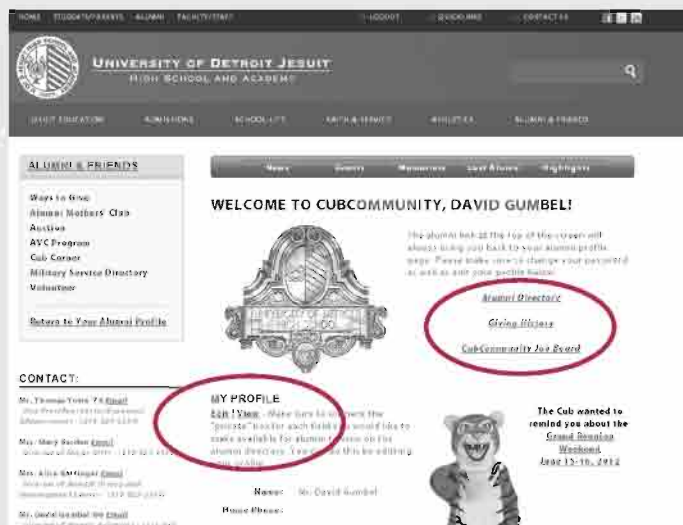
HOME | STUDENTS/PARENTS | ALUMNI | FACULTY/STAFF | LOGOUT | QUICKLINKS | CONTACT US

UNIVERSITY OF DETROIT JESUIT
HIGH SCHOOL AND ACADEMY

JESUIT EDUCATION | ADMISSIONS | SCHOOL LIFE | FAITH & SERVICE | ATHLETICS | ALUMNI & FRIENDS

ALUMNI & FRIENDS

Ways to Give
Alumni Mothers' Club
Auction
AVC Program
Cub Corner
Military Service Directory
Volunteer

Return to Your Alumni Profile

CONTACT:

Mr. Thomas Yotis '74 Email
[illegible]

Mrs. Mary Becker Email
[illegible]

Mrs. Alice Gettinger Email
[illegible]

Mr. David Gumbel '86 Email
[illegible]

News | Events | Memories | Lost Alumni | Highlights

WELCOME TO CUBCOMMUNITY, DAVID GUMBEL!

The alumni link at the top of the screen will always bring you back to your alumni profile page. Please make sure to change your password as well as edit your profile below.

Alumni Directory

Giving History

CubCommunity Job Board

MY PROFILE
Edit | View - Make sure to uncheck the "private" box for each field you would like to make available for alumni to view on the alumni directory. You can do this by editing your profile.

Name: Mr. David Gumbel
Home Phone:

The Cub wanted to remind you about the Grand Reunion Weekend June 15-16, 2012